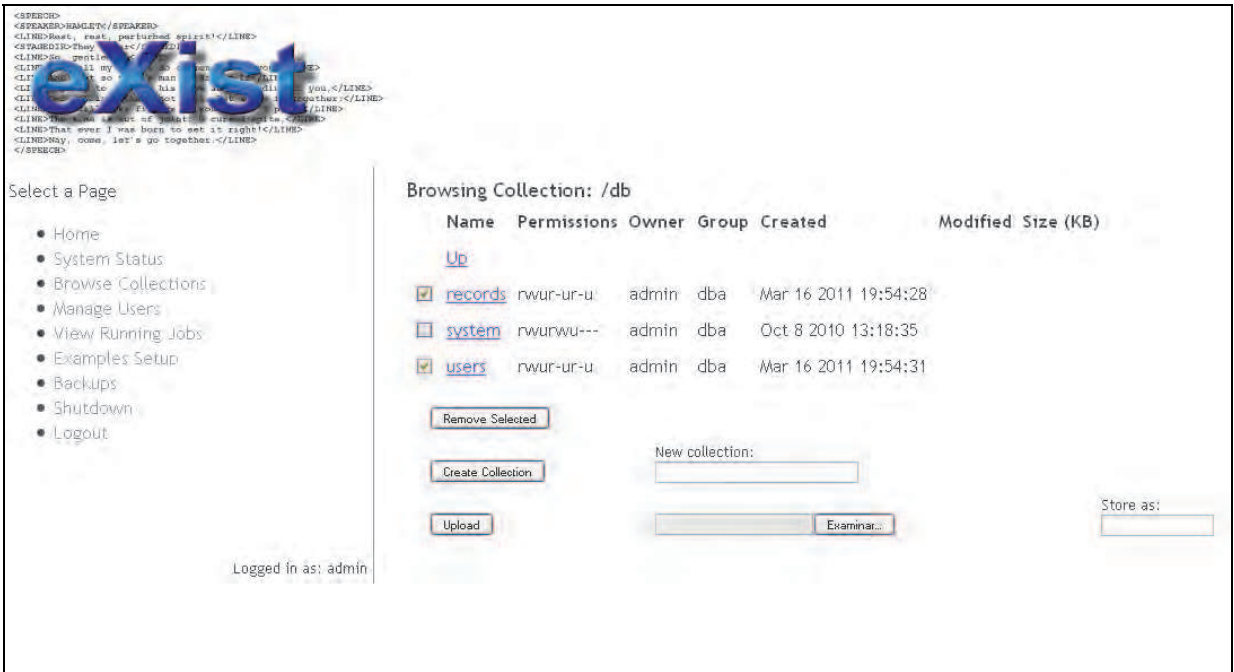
<SPEECH>
<SPEAKER>HAMLET</SPEAKER>
<LINE>Rest, rest, perturbed spirit!</LINE>
<STAGEDIR>They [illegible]</STAGEDIR>
<LINE>So, gentle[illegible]
<LINE>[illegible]
<LINE>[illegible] you,</LINE>
<LINE>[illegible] together:</LINE>
<LINE>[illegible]</LINE>
<LINE>The time is out of joint: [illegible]</LINE>
<LINE>That ever I was born to set it right!</LINE>
<LINE>Nay, come, let's go together.</LINE>
</SPEECH>

eXist

Select a Page

- Home
- System Status
- Browse Collections
- Manage Users
- View Running Jobs
- Examples Setup
- Backups
- Shutdown
- Logout

Logged in as: admin

Browsing Collection: /db

| Name | Permissions | Owner | Group | Created | Modified | Size (KB) |
|---|---|---|---|---|---|---|
| Up | | | | | | |
| records | rwur-ur-u | admin | dba | Mar 16 2011 19:54:28 | | |
| system | rwurwu--- | admin | dba | Oct 8 2010 13:18:35 | | |
| users | rwur-ur-u | admin | dba | Mar 16 2011 19:54:31 | | |

Remove Selected

Create Collection

New collection:

Upload

Examinar...

Store as: